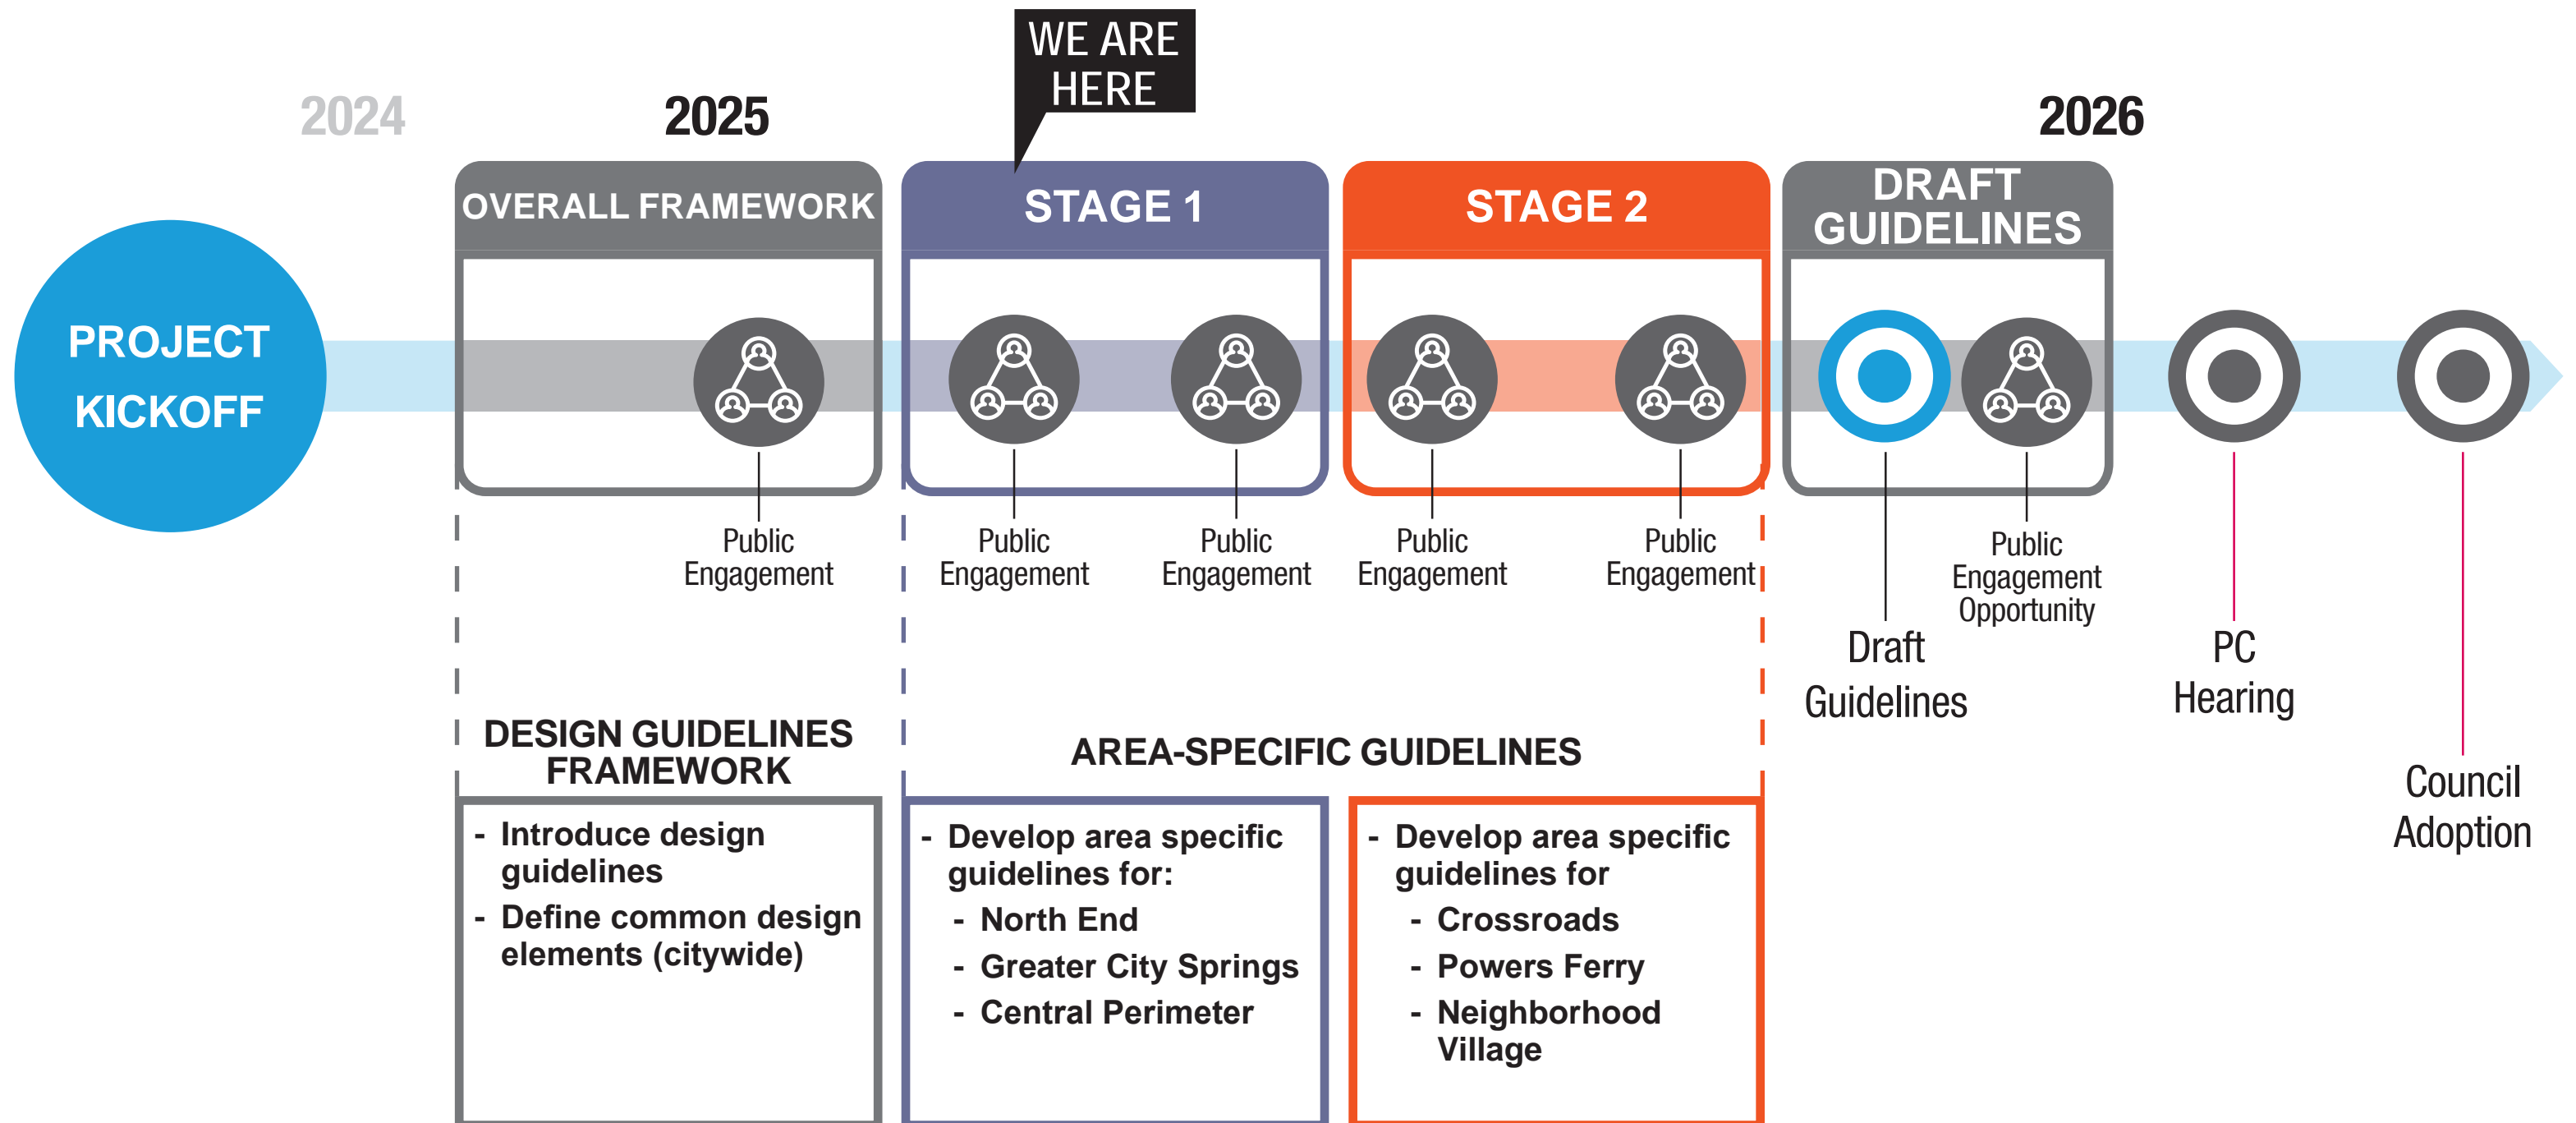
WE ARE HERE

2024

2025

2026

PROJECT KICKOFF

OVERALL FRAMEWORK

STAGE 1

STAGE 2

DRAFT GUIDELINES

Public Engagement

Public Engagement

Public Engagement

Public Engagement

Public Engagement

Draft Guidelines

Public Engagement Opportunity

PC Hearing

Council Adoption

DESIGN GUIDELINES FRAMEWORK

- Introduce design guidelines
- Define common design elements (citywide)

AREA-SPECIFIC GUIDELINES

- Develop area specific guidelines for:
 - North End
 - Greater City Springs
 - Central Perimeter

- Develop area specific guidelines for
 - Crossroads
 - Powers Ferry
 - Neighborhood Village